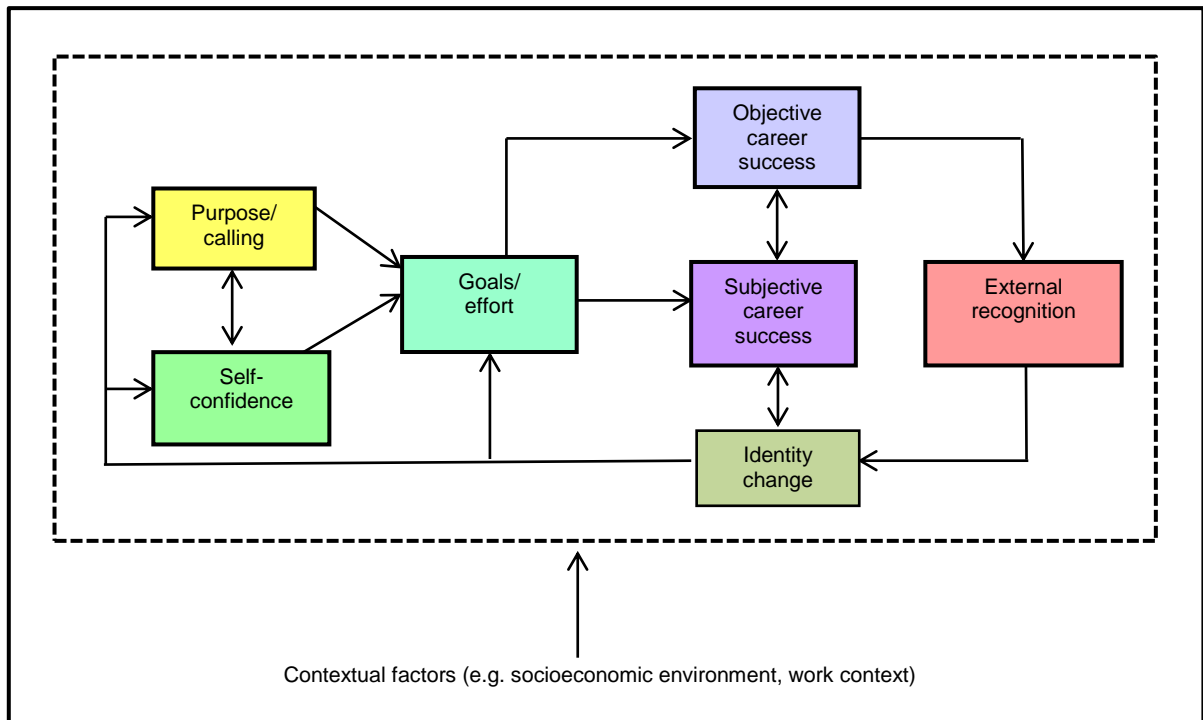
Objective career success

Purpose/ calling

Goals/ effort

Subjective career success

External recognition

Self-confidence

Identity change

Contextual factors (e.g. socioeconomic environment, work context)